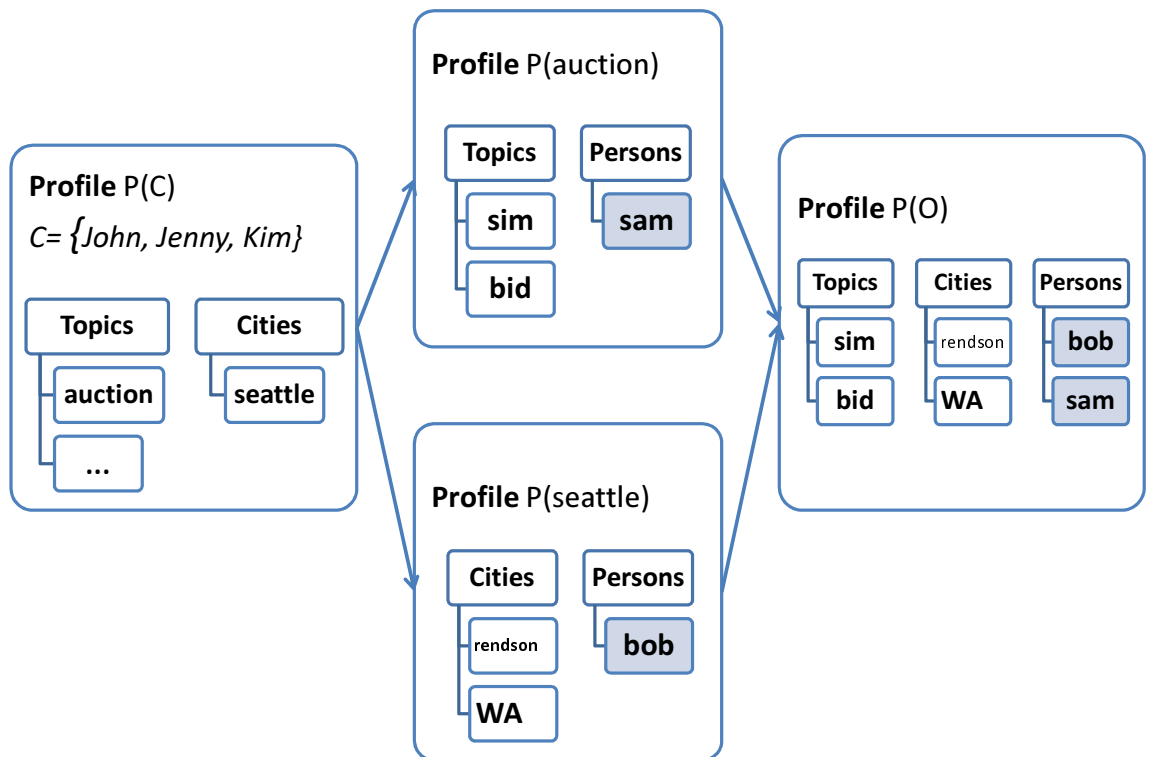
Profile P(C)
C= {John, Jenny, Kim}

Topics
auction
...

Cities
seattle

Profile P(auction)

Topics
sim
bid

Persons
sam

Profile P(seattle)

Cities
rendson
WA

Persons
bob

Profile P(O)

Topics
sim
bid

Cities
rendson
WA

Persons
bob
sam